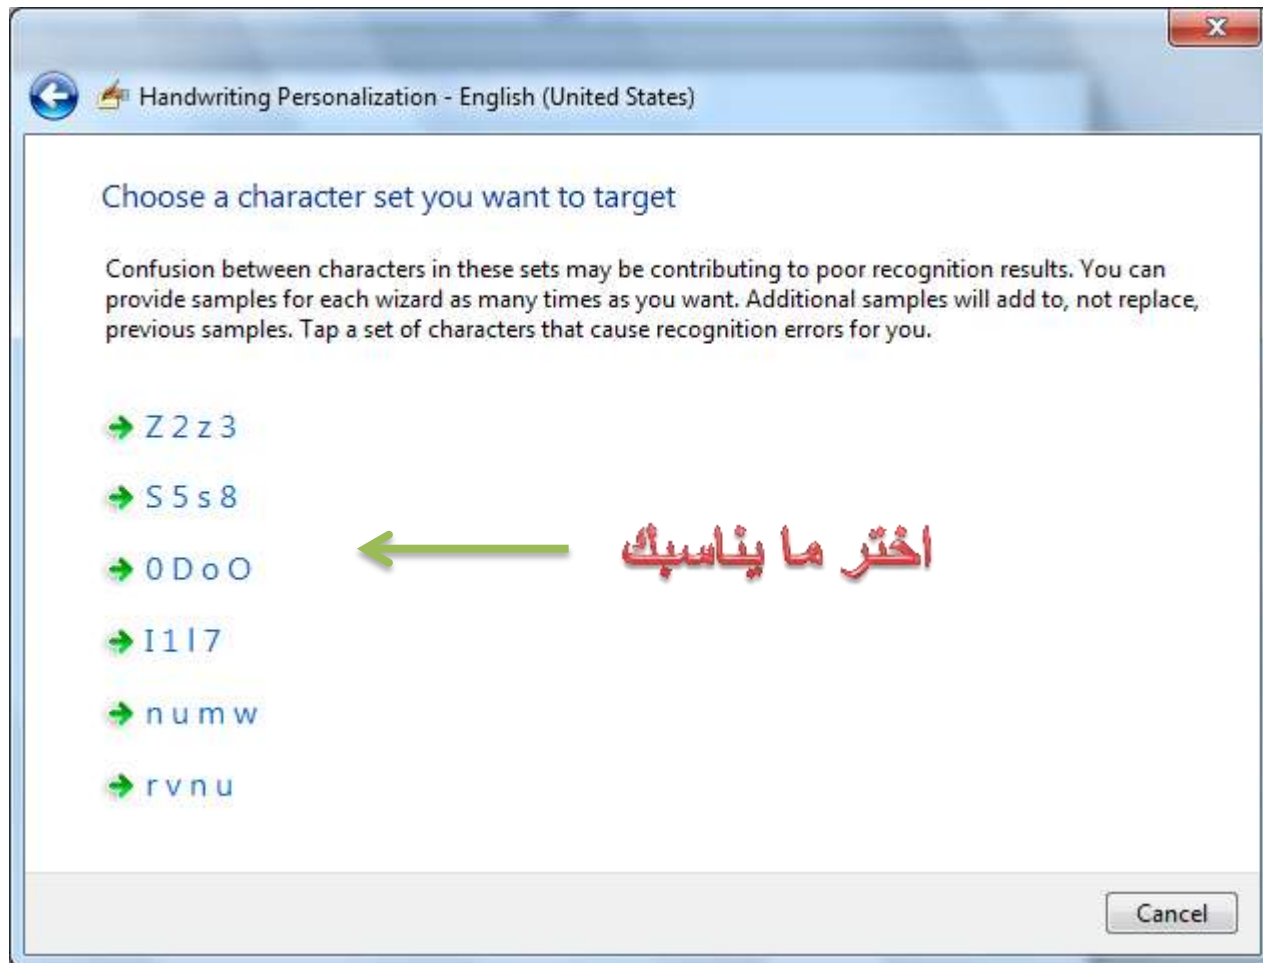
Handwriting Personalization - English (United States)

Choose a character set you want to target

Confusion between characters in these sets may be contributing to poor recognition results. You can provide samples for each wizard as many times as you want. Additional samples will add to, not replace, previous samples. Tap a set of characters that cause recognition errors for you.

Z 2 z 3

S 5 s 8

0 D o O

I 1 l 7

n u m w

r v n u

اختر ما يناسبك

Cancel